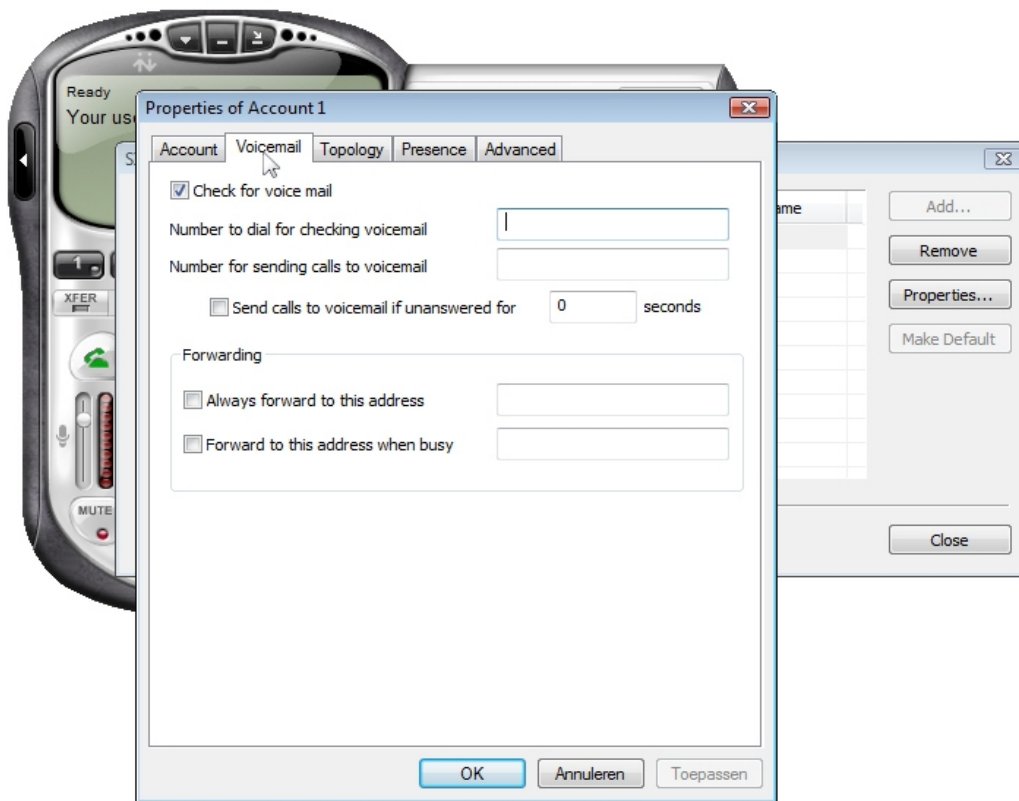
Ready
Your us

Properties of Account 1

Account | Voicemail | Topology | Presence | Advanced

Check for voice mail

Number to dial for checking voicemail

Number for sending calls to voicemail

Send calls to voicemail if unanswered for 0 seconds

Forwarding

Always forward to this address

Forward to this address when busy

OK Annuleren Toepassen

ame

Add...
Remove
Properties...
Make Default

Close

1
XFER
MUTE